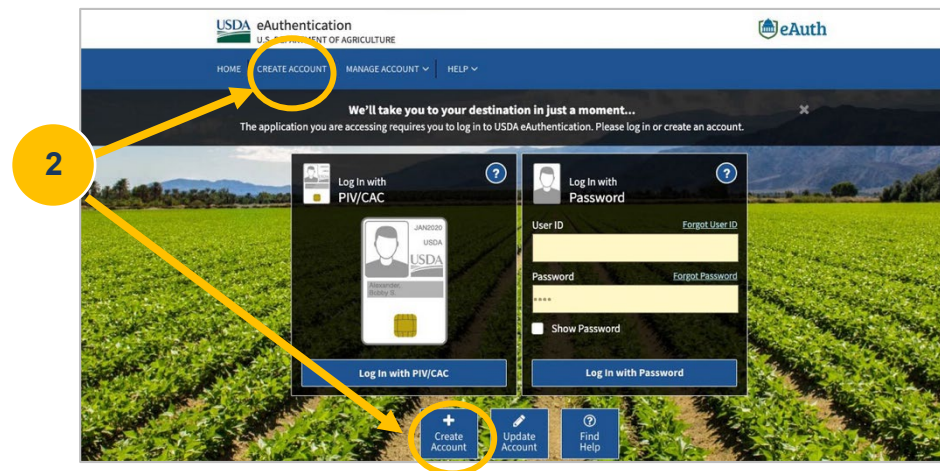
USDA eAuthentication
U.S. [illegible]MENT OF AGRICULTURE

eAuth

HOME CREATE ACCOUNT MANAGE ACCOUNT HELP

We'll take you to your destination in just a moment...
The application you are accessing requires you to log in to USDA eAuthentication. Please log in or create an account.

2

Log In with PIV/CAC

JAN2020
USDA
USDA
Alexander, Bobby S.

Log In with Password

User ID Forgot User ID

Password Forgot Password

••••

Show Password

Log In with PIV/CAC

Log In with Password

Create Account

Update Account

Find Help